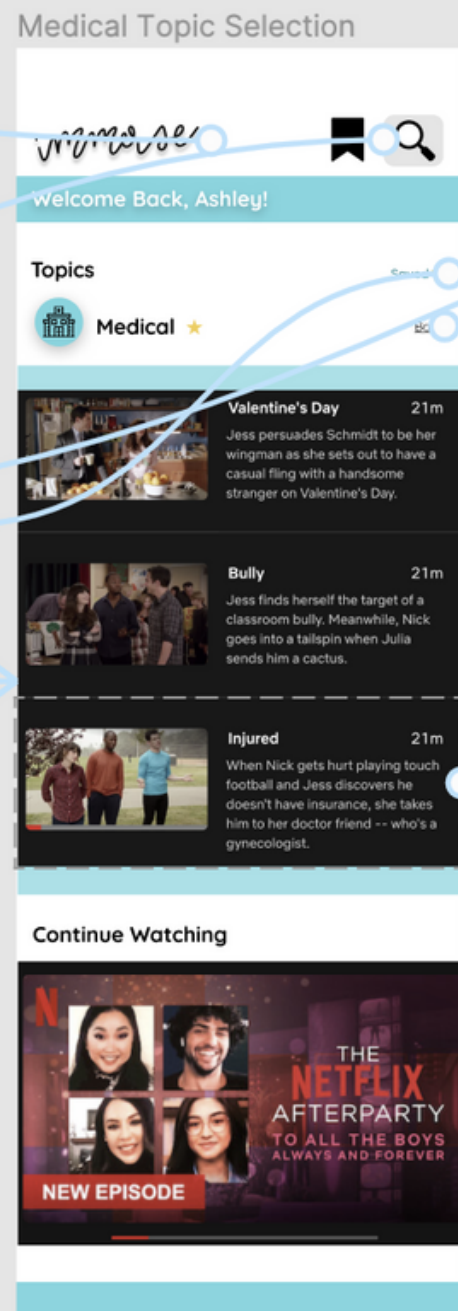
Medical Topic Selection

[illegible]

Welcome Back, Ashley!

Topics

Saved

Medical ★

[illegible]

Valentine's Day 21m

Jess persuades Schmidt to be her wingman as she sets out to have a casual fling with a handsome stranger on Valentine's Day.

Bully 21m

Jess finds herself the target of a classroom bully. Meanwhile, Nick goes into a tailspin when Julia sends him a cactus.

Injured 21m

When Nick gets hurt playing touch football and Jess discovers he doesn't have insurance, she takes him to her doctor friend -- who's a gynecologist.

Continue Watching

N

THE NETFLIX AFTERPARTY

TO ALL THE BOYS ALWAYS AND FOREVER

NEW EPISODE